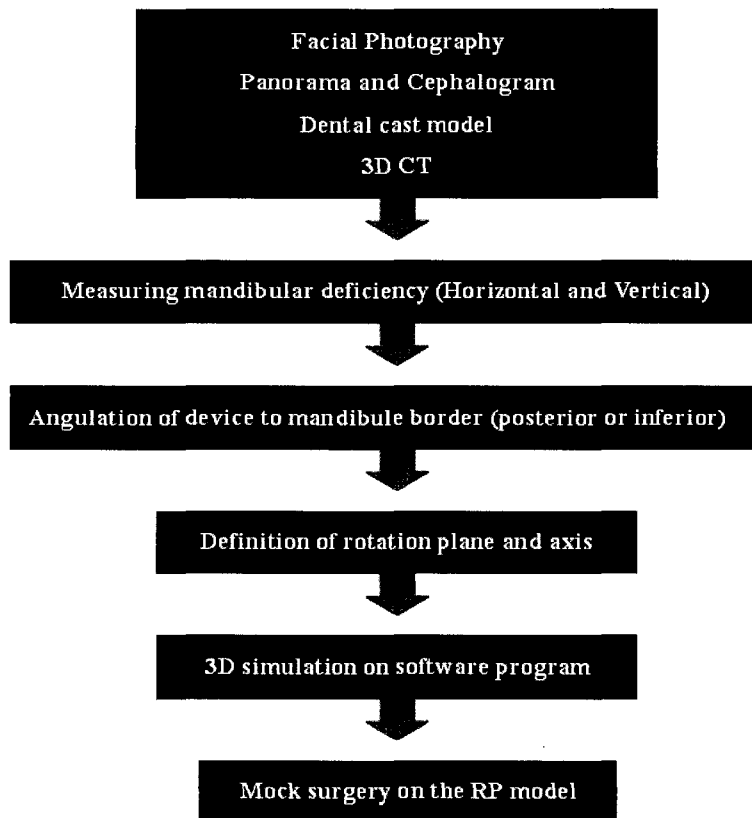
Facial Photography
Panorama and Cephalogram
Dental cast model
3D CT

Measuring mandibular deficiency (Horizontal and Vertical)

Angulation of device to mandibule border (posterior or inferior)

Definition of rotation plane and axis

3D simulation on software program

Mock surgery on the RP model